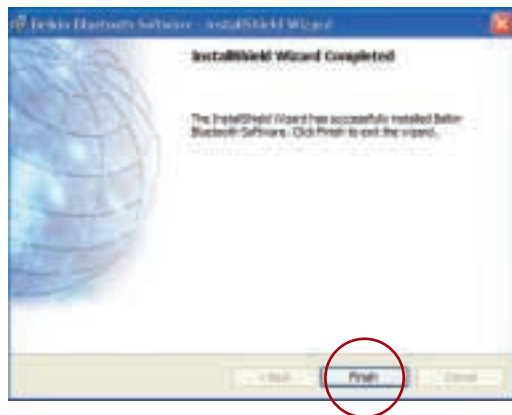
Belkin Bluetooth Software - InstallShield Wizard

InstallShield Wizard Completed

The InstallShield Wizard has successfully installed Belkin Bluetooth Software. Click Finish to exit the wizard.

< Back

Finish

Cancel